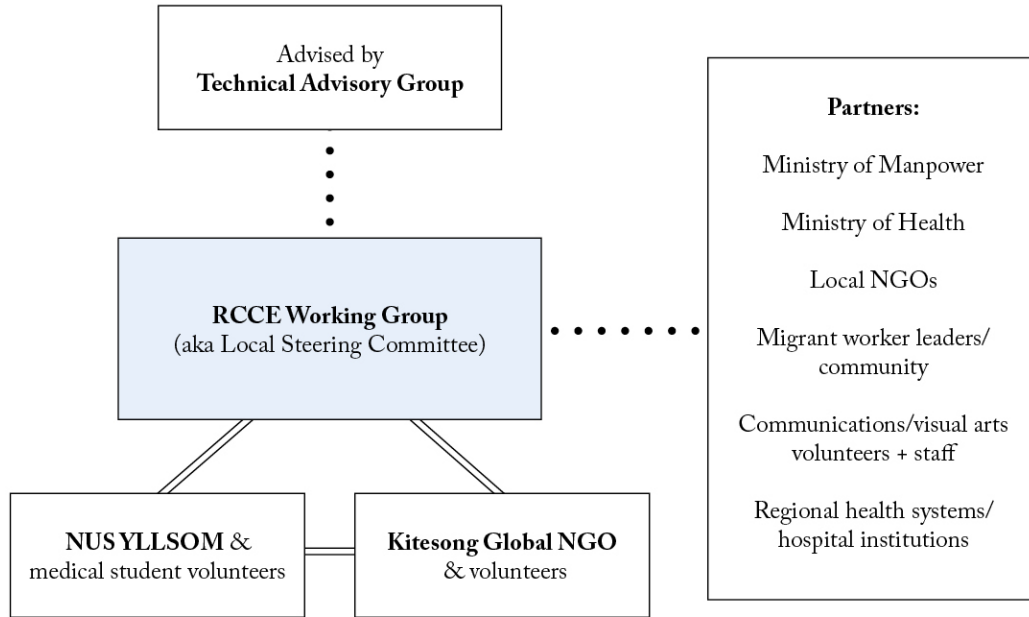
Advised by
**Technical Advisory Group**

**RCCE Working Group**
(aka Local Steering Committee)

**NUS YLLSOM** &
medical student volunteers

**Kitesong Global NGO**
& volunteers

**Partners:**

Ministry of Manpower

Ministry of Health

Local NGOs

Migrant worker leaders/ community

Communications/visual arts volunteers + staff

Regional health systems/ hospital institutions